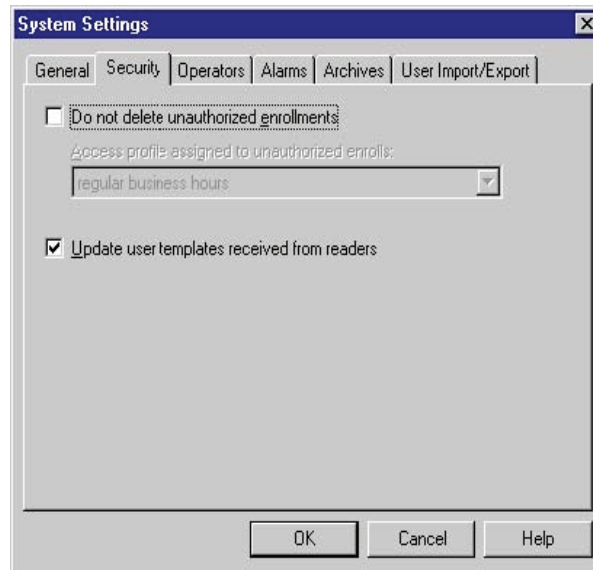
System Settings

General | Security | Operators | Alarms | Archives | User Import/Export

Do not delete unauthorized enrollments

Access profile assigned to unauthorized enrolls:

regular business hours

Update user templates received from readers

OK | Cancel | Help